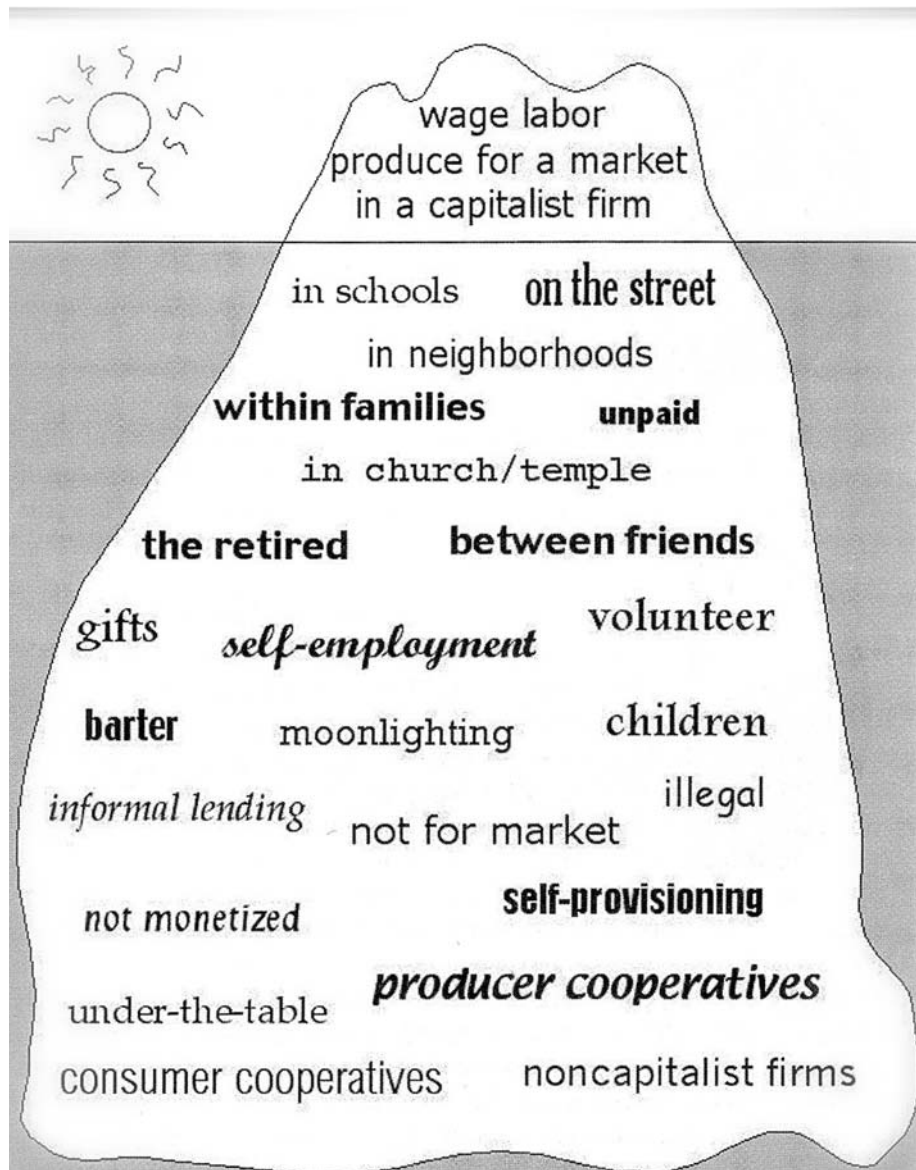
wage labor
produce for a market
in a capitalist firm

in schools on the street

in neighborhoods

within families unpaid

in church/temple

the retired between friends

gifts self-employment volunteer

barter moonlighting children

informal lending not for market illegal

not monetized self-provisioning

under-the-table producer cooperatives

consumer cooperatives noncapitalist firms